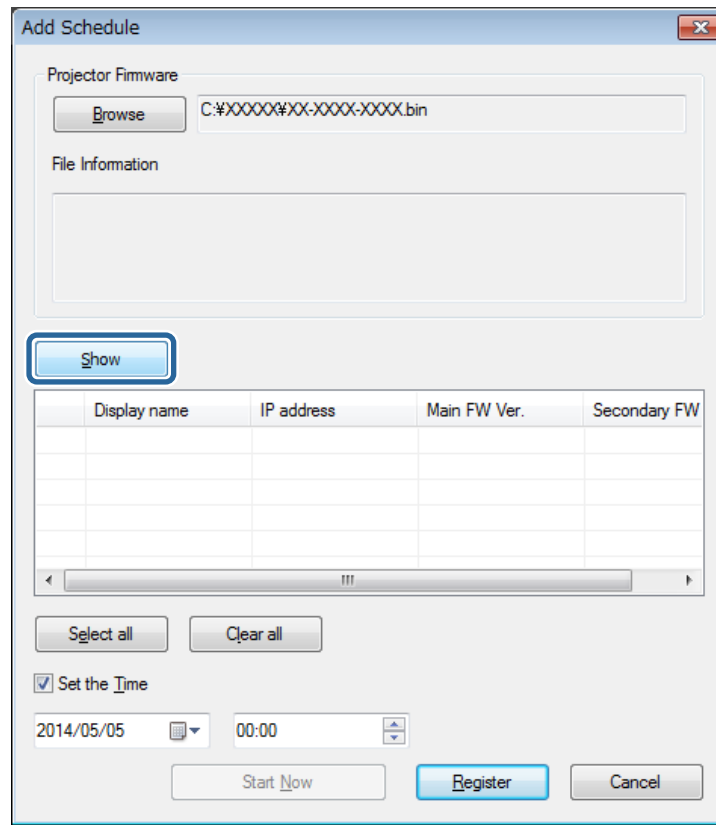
Add Schedule

Projector Firmware

Browse C:¥XXXXX¥XX-XXXX-XXXX.bin

File Information

Show

| | Display name | IP address | Main FW Ver. | Secondary FW |
|---|---|---|---|---|
| | | | | |

Select all Clear all

Set the Time

2014/05/05 00:00

Start Now Register Cancel